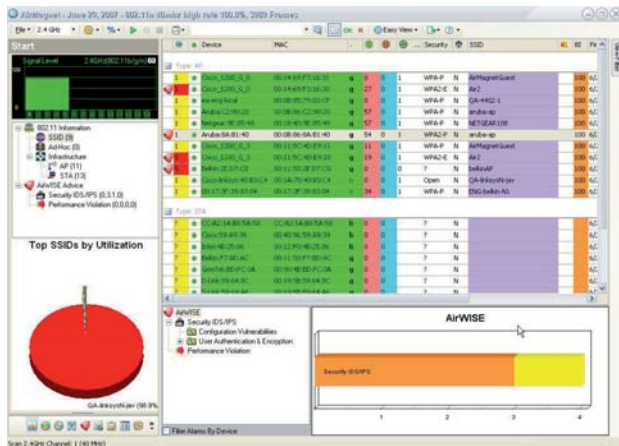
AirMagnet - June 29, 2007 - 802.11a/b/g/n high rate 100.0%, 2809 Frames

File 2.4 GHz Easy View

Start

Signal Level 2.4GHz 802.11b/g/n

802.11 Information
SSID (9)
Ad Hoc (0)
Infrastructure
AP (11)
STA (13)
AirWISE Advice
Security IDS/IPS (0,3,1,0)
Performance Violation (0,0,0,0)

Top SSIDs by Utilization

QA-linksysN-jav (98.9%)

| | Device | MAC | | Security | | SSID |
|---|---|---|---|---|---|---|
| Type: AP | | | | | | |
| 1 | Cisco_1200_G_0 | 00:14:69:F3:16:30 | g | WPA-P | N | AirMagnetGuest |
| 1 | Cisco_1200_G_0 | 00:14:69:F3:16:31 | g | WPA2-E | N | Air2 |
| 1 | ea-engrlocal | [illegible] | g | WPA2-P | N | QA-4402-1 |
| 1 | Aruba:C2:90:20 | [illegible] | g | WPA2-P | N | aruba-ap |
| 1 | Netgear:9E:95:40 | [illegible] | g | WPA2-P | N | NETGEAR108 |
| 1 | Aruba:8A:81:40 | 00:0B:86:8A:81:40 | g | WPA2-P | N | aruba-ap |
| 1 | Cisco_1200_G_3 | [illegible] | g | WPA-P | N | AirMagnetGuest |
| 1 | Cisco_1200_G_3 | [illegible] | g | WPA2-E | N | Air2 |
| 1 | belkin:2E:07:C0 | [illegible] | g | ? | N | belkinAP |
| 1 | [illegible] | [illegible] | g | Open | N | QA-linksysN-jav |
| 1 | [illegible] | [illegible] | g | WPA-P | N | ENG-belkin-N1 |
| Type: STA | | | | | | |
| 1 | CC:A2:1A:B0:5A:59 | CC:A2:1A:B0:5A:59 | b | ? | N | |
| 1 | Cisco:59:A9:39 | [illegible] | b | ? | N | |
| 1 | Intel:4B:25:06 | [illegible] | b | ? | N | |
| 1 | Intel:F7:BD:AC | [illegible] | b | ? | N | |
| 1 | GemTek:BD:FC:3A | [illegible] | b | ? | N | |
| 1 | D-Link:59:64:BC | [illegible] | b | ? | N | |

AirWISE
Security IDS/IPS
Configuration Vulnerabilities
User Authentication & Encryption
Performance Violation

Filter Alarms By Device

AirWISE

Security IDS/IPS

1 2 3 4

Scan 2.4GHz Channel: 1 (40 MHz)